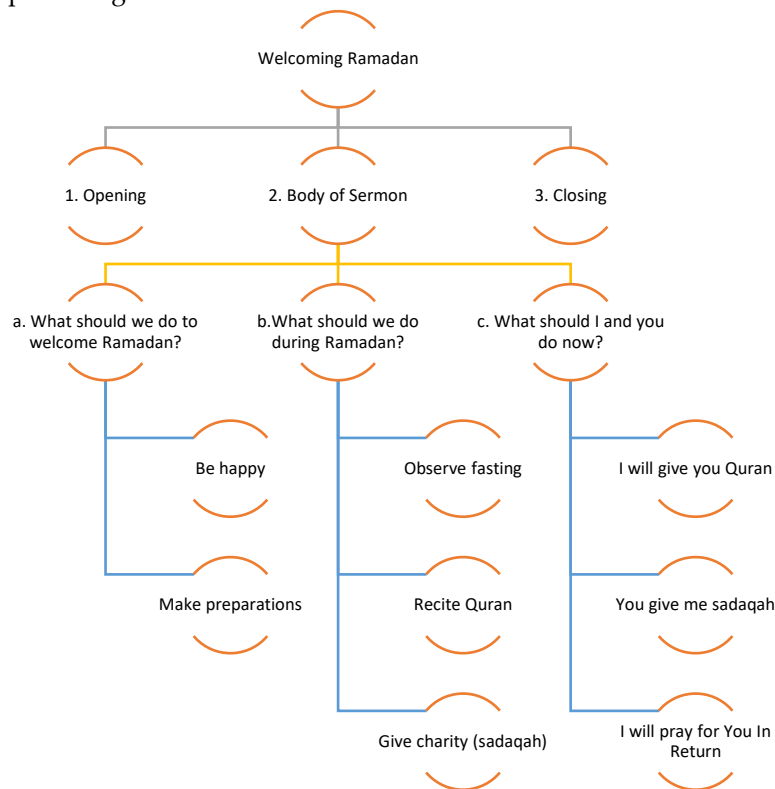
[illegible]

Welcoming Ramadan

1. Opening

2. Body of Sermon

3. Closing

a. What should we do to welcome Ramadan?

b.What should we do during Ramadan?

c. What should I and you do now?

Be happy

Make preparations

Observe fasting

Recite Quran

Give charity (sadaqah)

I will give you Quran

You give me sadaqah

I will pray for You In Return